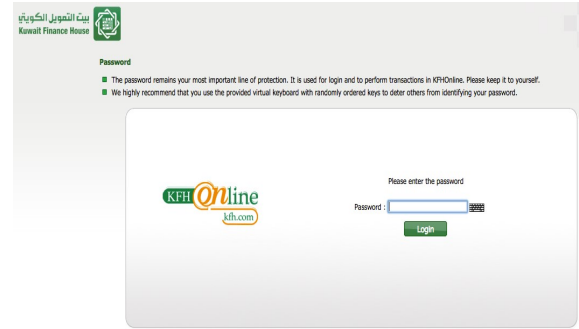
بيت التمويل الكويتي
Kuwait Finance House

Password

The password remains your most important line of protection. It is used for login and to perform transactions in KFHOnline. Please keep it to yourself.

We highly recommend that you use the provided virtual keyboard with randomly ordered keys to deter others from identifying your password.

KFH Online
kfh.com

Please enter the password

Password :

Login